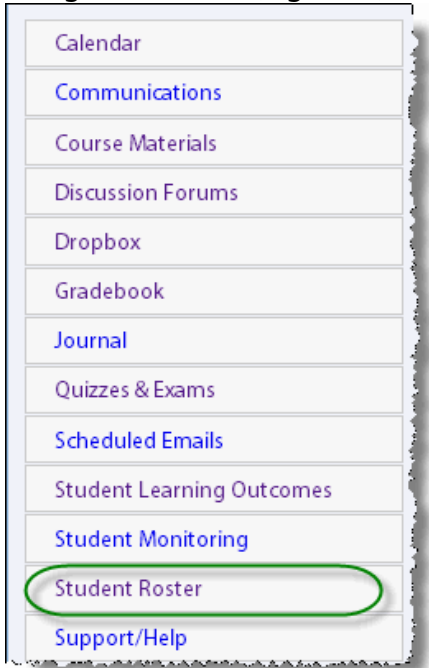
Calendar

Communications

Course Materials

Discussion Forums

Dropbox

Gradebook

Journal

Quizzes & Exams

Scheduled Emails

Student Learning Outcomes

Student Monitoring

Student Roster

Support/Help